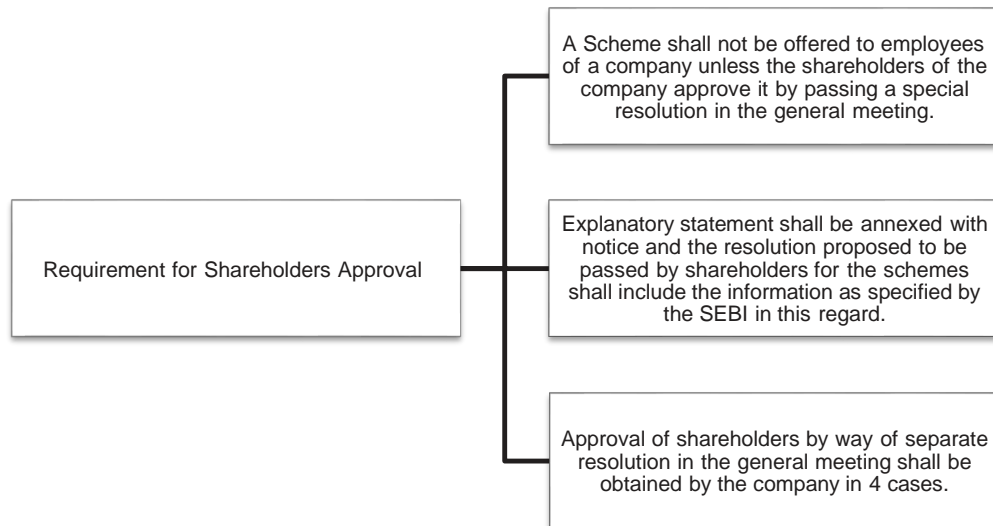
Requirement for Shareholders Approval

A Scheme shall not be offered to employees of a company unless the shareholders of the company approve it by passing a special resolution in the general meeting.

Explanatory statement shall be annexed with notice and the resolution proposed to be passed by shareholders for the schemes shall include the information as specified by the SEBI in this regard.

Approval of shareholders by way of separate resolution in the general meeting shall be obtained by the company in 4 cases.